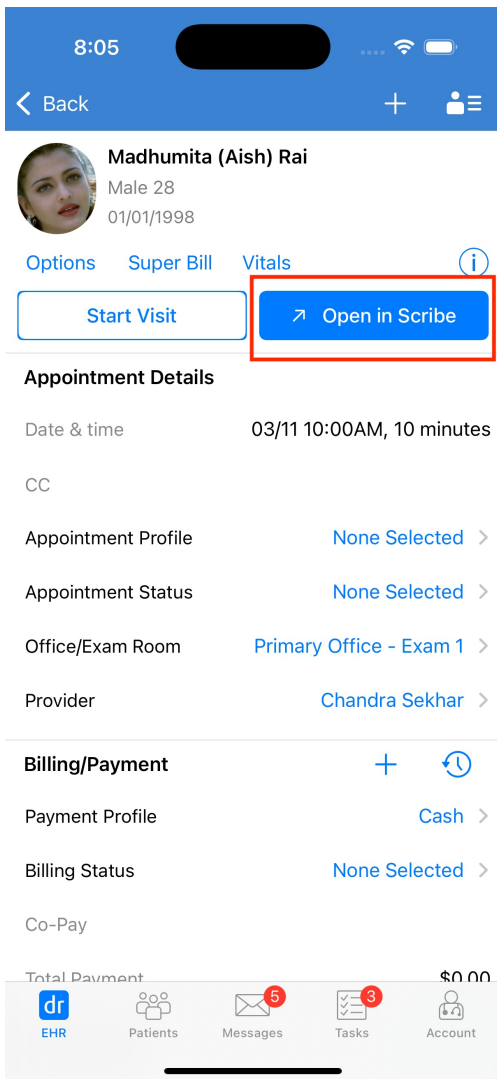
8:05

Back

Madhumita (Aish) Rai
Male 28
01/01/1998

Options Super Bill Vitals

Start Visit
Open in Scribe

Appointment Details

Date & time 03/11 10:00AM, 10 minutes

CC

Appointment Profile None Selected

Appointment Status None Selected

Office/Exam Room Primary Office - Exam 1

Provider Chandra Sekhar

Billing/Payment

Payment Profile Cash

Billing Status None Selected

Co-Pay

Total Payment $0.00

dr
EHR
Patients
5
Messages
3
Tasks
Account